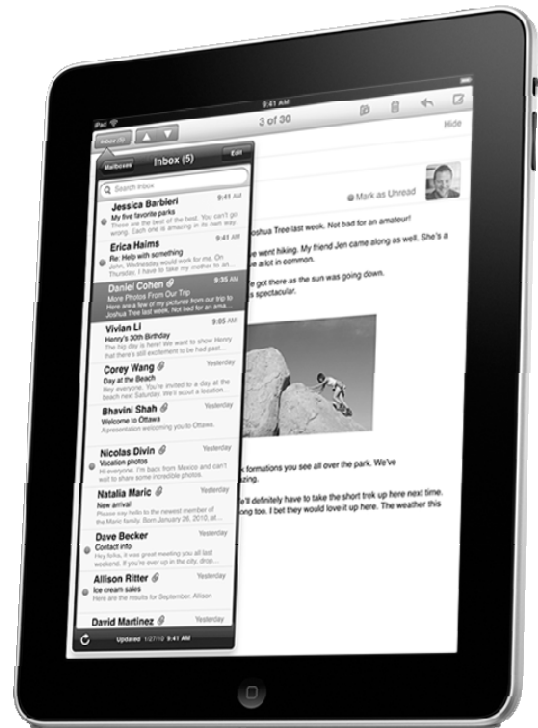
iPad
9:41 AM
Inbox (5)
3 of 30
Hide
Mailboxes
Inbox (5)
Edit
Search Inbox
Jessica Barbieri
9:41 AM
My five favorite parks
These are the best of the best. This year's are amazing in its own way.
Erica Haims
9:41 AM
Re: Help with something
John, Wednesday would be great. I can help you with anything you need.
Daniel Cohen
9:35 AM
More Photos From Our Trip
Here's some more photos from Joshua Tree last week. Not bad for
Vivian Li
9:41 AM
Henry's 30th Birthday
This year's birthday I want to show Henry. That's all it's excitement to be had
Corey Wang
Yesterday
Day at the Beach
You're invited to a day at the beach with
Bhavini Shah
Yesterday
Welcome to Ottawa
Nicolas Divin
Yesterday
Vacation photos
Hi everyone, I'm back from Mexico and can't wait to share some incredible photos.
Natalia Maric
Yesterday
New arrival
Please say hello to the newest member of the Maric family. Born January 26, 2010, at
Dave Becker
Yesterday
Contact info
Hi Dave, it was great meeting you at the ... If you're ever up in the city, give
Allison Ritter
Yesterday
Ice cream sales
Here are the results for September. Allison
David Martinez
Yesterday
Updated 1/27/10 9:41 AM
Mark as Unread
Joshua Tree last week. Not bad for an amateur!
we went hiking. My friend Jen came along as well. She's a
alot in common.
got there as the sun was going down.
spectacular!
k formations you see all over the park. We've
azing.
'll definitely have to take the short trek up here next time.
long toe. I bet they would love it up here. The weather this